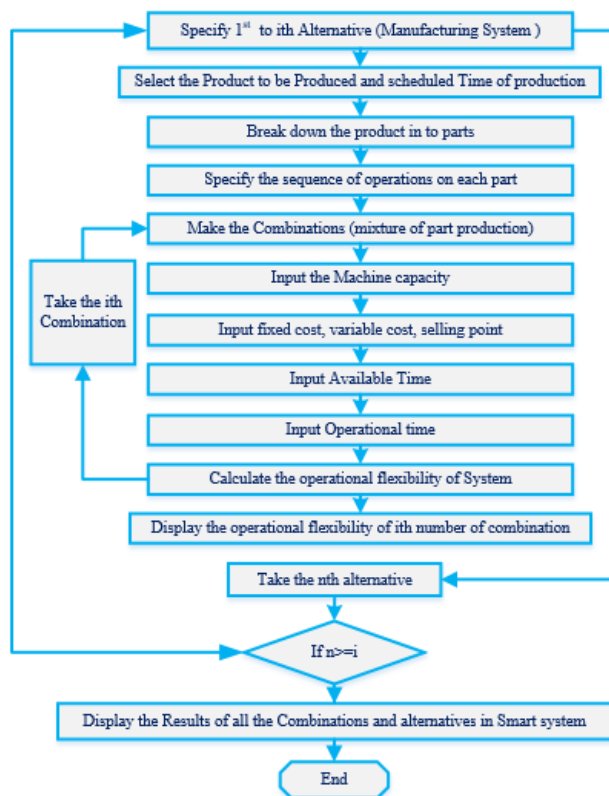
Specify 1$^{st}$ to ith Alternative (Manufacturing System )

Select the Product to be Produced and scheduled Time of production

Break down the product in to parts

Specify the sequence of operations on each part

Make the Combinations (mixture of part production)

Take the ith Combination

Input the Machine capacity

Input fixed cost, variable cost, selling point

Input Available Time

Input Operational time

Calculate the operational flexibility of System

Display the operational flexibility of ith number of combination

Take the nth alternative

If n>=i

Display the Results of all the Combinations and alternatives in Smart system

End